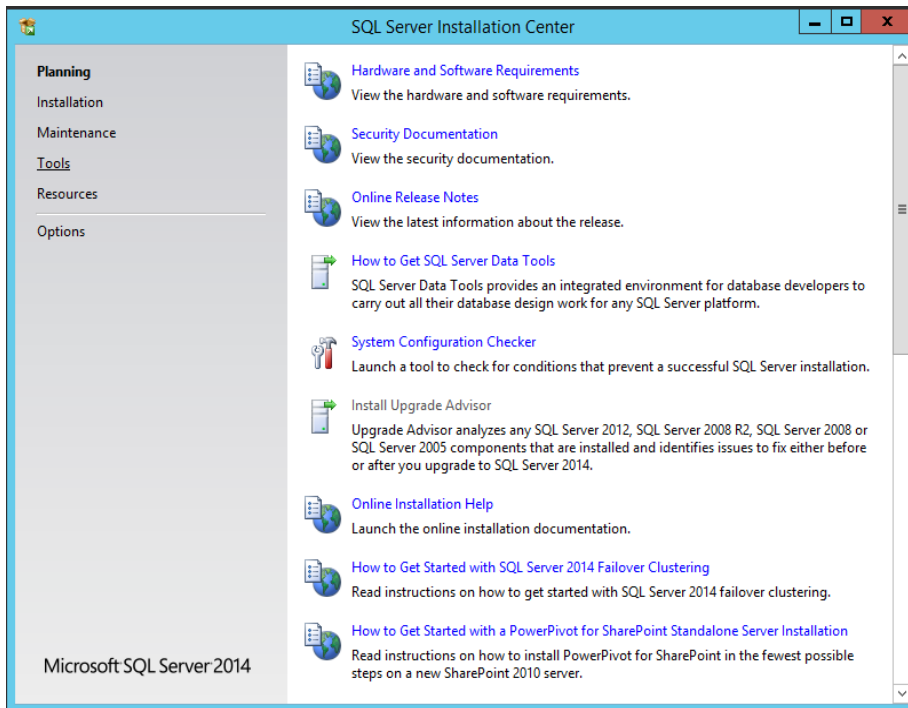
SQL Server Installation Center

Planning
Installation
Maintenance
Tools
Resources
Options

Microsoft SQL Server 2014

Hardware and Software Requirements
View the hardware and software requirements.

Security Documentation
View the security documentation.

Online Release Notes
View the latest information about the release.

How to Get SQL Server Data Tools
SQL Server Data Tools provides an integrated environment for database developers to carry out all their database design work for any SQL Server platform.

System Configuration Checker
Launch a tool to check for conditions that prevent a successful SQL Server installation.

Install Upgrade Advisor
Upgrade Advisor analyzes any SQL Server 2012, SQL Server 2008 R2, SQL Server 2008 or SQL Server 2005 components that are installed and identifies issues to fix either before or after you upgrade to SQL Server 2014.

Online Installation Help
Launch the online installation documentation.

How to Get Started with SQL Server 2014 Failover Clustering
Read instructions on how to get started with SQL Server 2014 failover clustering.

How to Get Started with a PowerPivot for SharePoint Standalone Server Installation
Read instructions on how to install PowerPivot for SharePoint in the fewest possible steps on a new SharePoint 2010 server.